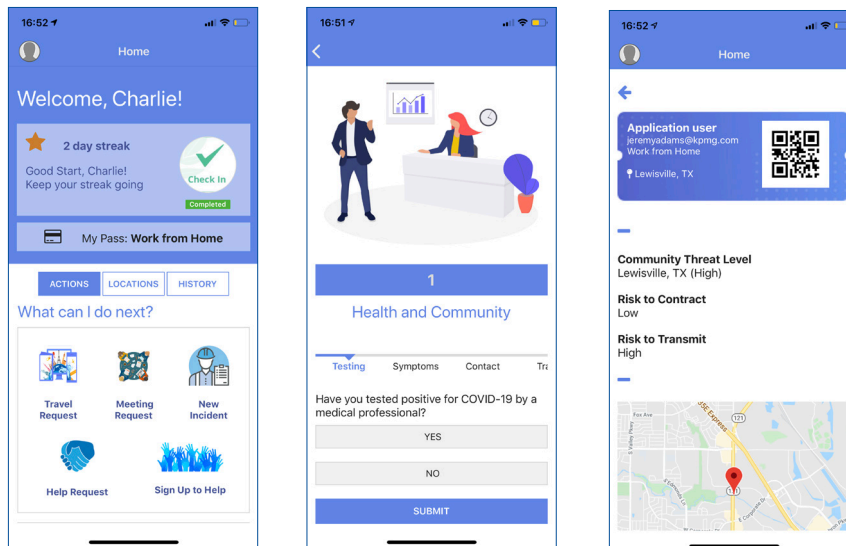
16:52

Home

Welcome, Charlie!

2 day streak

Good Start, Charlie!
Keep your streak going

Check In

Completed

My Pass: Work from Home

ACTIONS LOCATIONS HISTORY

What can I do next?

Travel Request

Meeting Request

New Incident

Help Request

Sign Up to Help

16:51

1

Health and Community

Testing Symptoms Contact Tra

Have you tested positive for COVID-19 by a medical professional?

YES

NO

SUBMIT

16:52

Home

Application user
jeremyadams@kpmg.com
Work from Home

Lewisville, TX

Community Threat Level
Lewisville, TX (High)

Risk to Contract
Low

Risk to Transmit
High

Fox Ave

SE Express

121